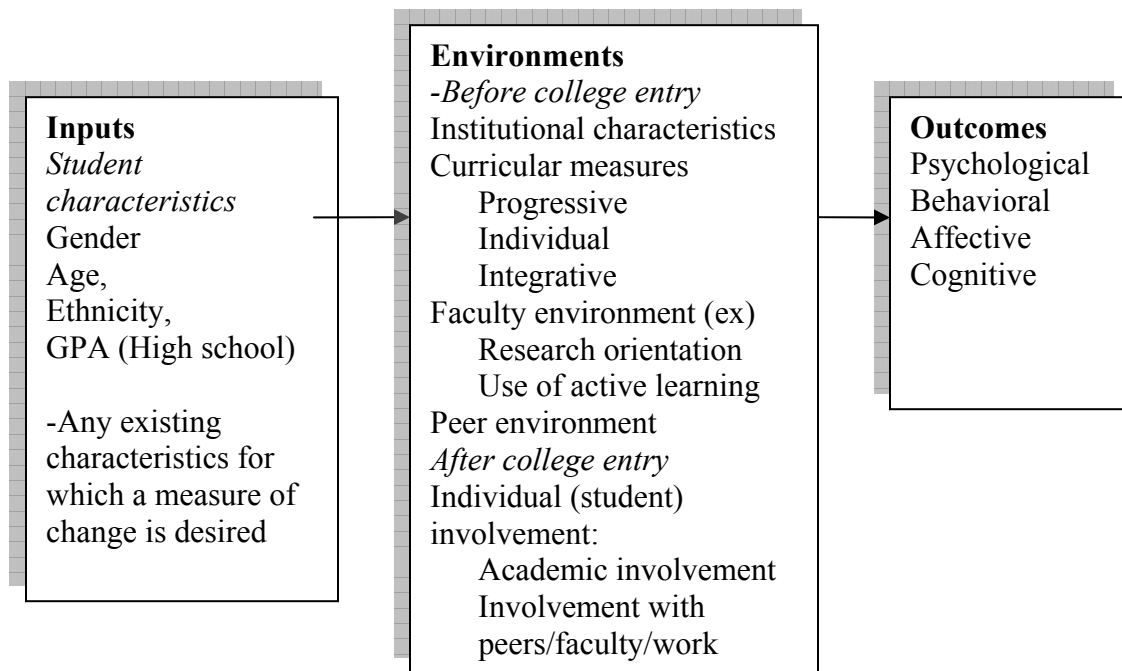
Inputs
Student characteristics
Gender
Age,
Ethnicity,
GPA (High school)

-Any existing characteristics for which a measure of change is desired

Environments
-Before college entry
Institutional characteristics
Curricular measures
Progressive
Individual
Integrative
Faculty environment (ex)
Research orientation
Use of active learning
Peer environment
After college entry
Individual (student) involvement:
Academic involvement
Involvement with peers/faculty/work

Outcomes
Psychological
Behavioral
Affective
Cognitive